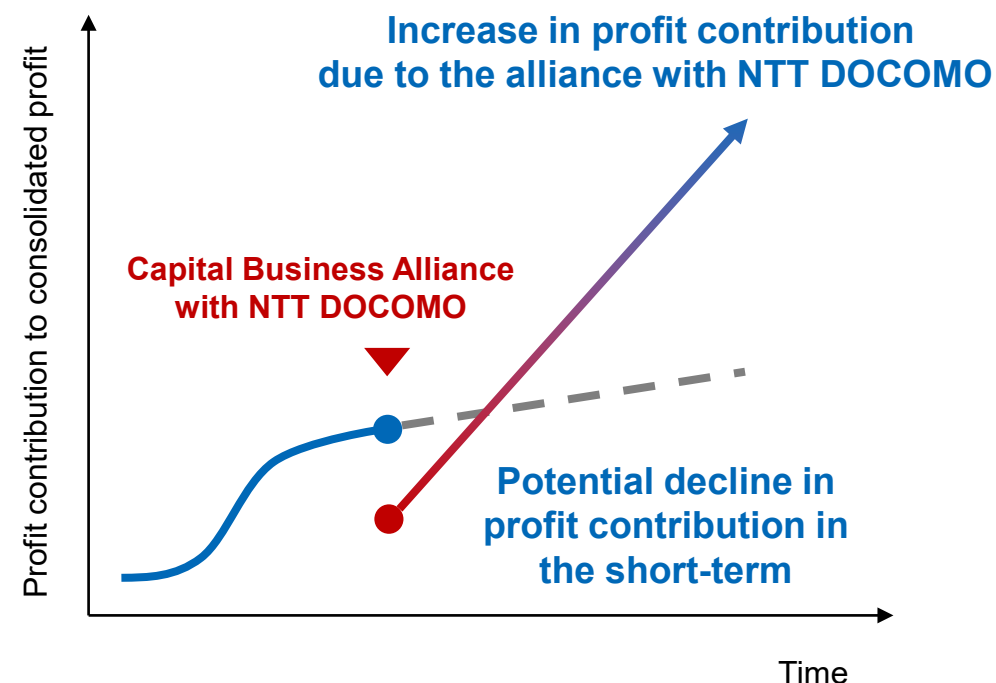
Increase in profit contribution due to the alliance with NTT DOCOMO

Profit contribution to consolidated profit

Capital Business Alliance with NTT DOCOMO

Potential decline in profit contribution in the short-term

Time